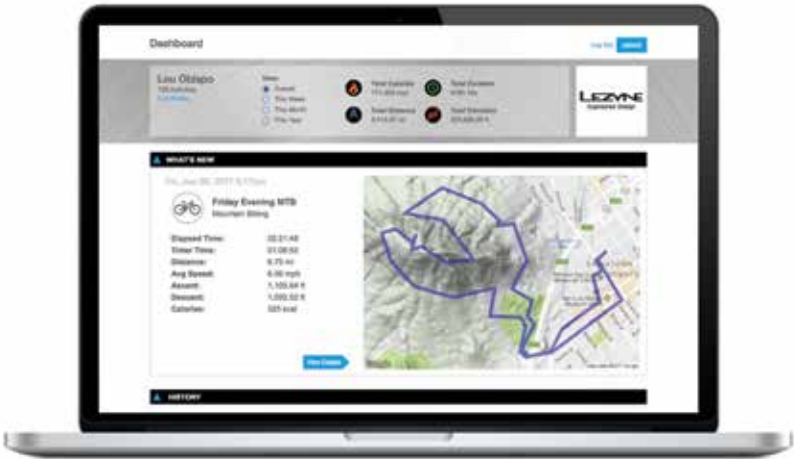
Dashboard

Lou Obispo
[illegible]
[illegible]

View
Overall
This Week
This Month
This Year

Total Calories
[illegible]

Total Duration
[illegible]

Total Distance
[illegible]

Total Elevation
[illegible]

LEZYNE
Engineered Design

WHAT'S NEW

Fri, Jun 30, 2017 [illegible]

Friday Evening MTB
Mountain Biking

Elapsed Time: 02:21:48
Timer Time: 01:08:50
Distance: 6.75 mi
Avg Speed: 6.00 mph
Ascent: 1,105.64 ft
Descent: 1,092.52 ft
Calories: 325 kcal

View Details

HISTORY